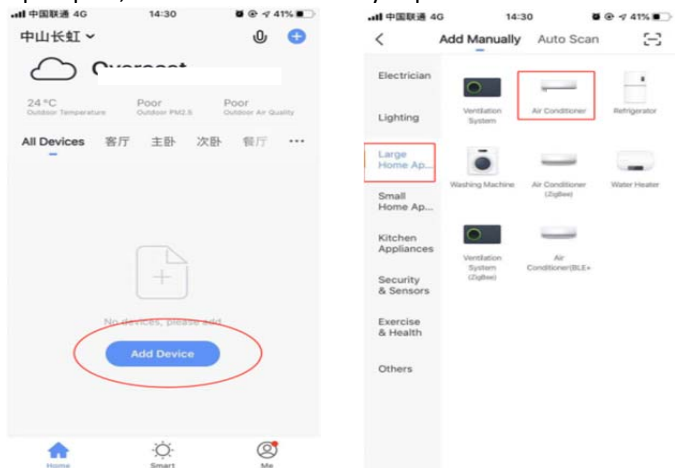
中国联通 4G 14:30 41%

中山长虹

Overcast

24 °C Outdoor Temperature

Poor Outdoor PM2.5

Poor Outdoor Air Quality

All Devices 客厅 主卧 次卧 餐厅 ···

No devices, please add.

Add Device

Home Smart Me

中国联通 4G 14:30 41%

Add Manually Auto Scan

Electrician

Lighting

Large Home Ap...

Small Home Ap...

Kitchen Appliances

Security & Sensors

Exercise & Health

Others

Ventilation System

Air Conditioner

Refrigerator

Washing Machine

Air Conditioner (ZigBee)

Water Heater

Ventilation System (ZigBee)

Air Conditioner(BLE+